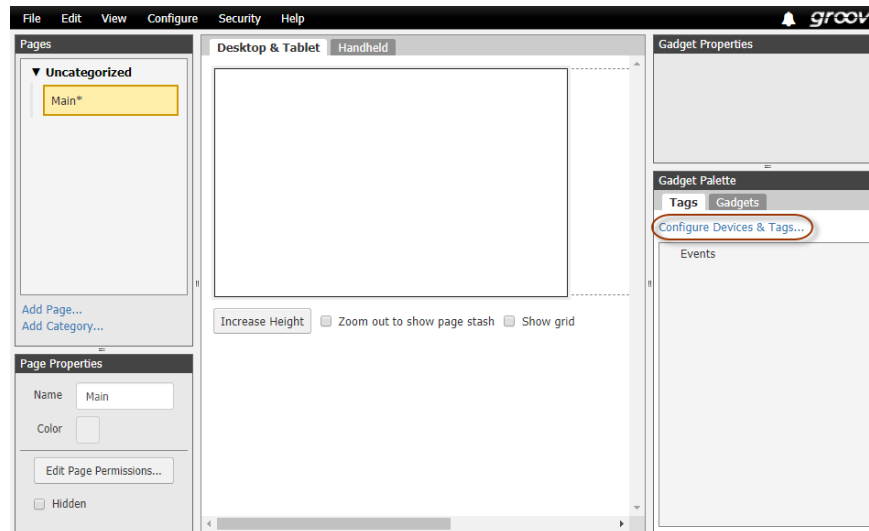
File Edit View Configure Security Help

groov

Pages

▼ Uncategorized

Main*

Add Page...
Add Category...

Page Properties

Name Main

Color

Edit Page Permissions...

Hidden

Desktop & Tablet Handheld

Increase Height Zoom out to show page stash Show grid

Gadget Properties

Gadget Palette

Tags Gadgets

Configure Devices & Tags...

Events